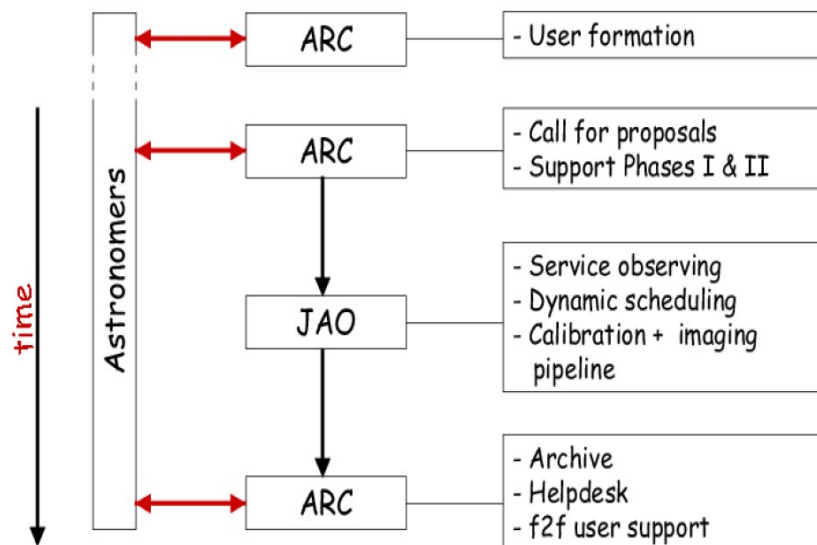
time

Astronomers

ARC

- User formation

ARC

- Call for proposals
- Support Phases I & II

JAO

- Service observing
- Dynamic scheduling
- Calibration + imaging pipeline

ARC

- Archive
- Helpdesk
- f2f user support